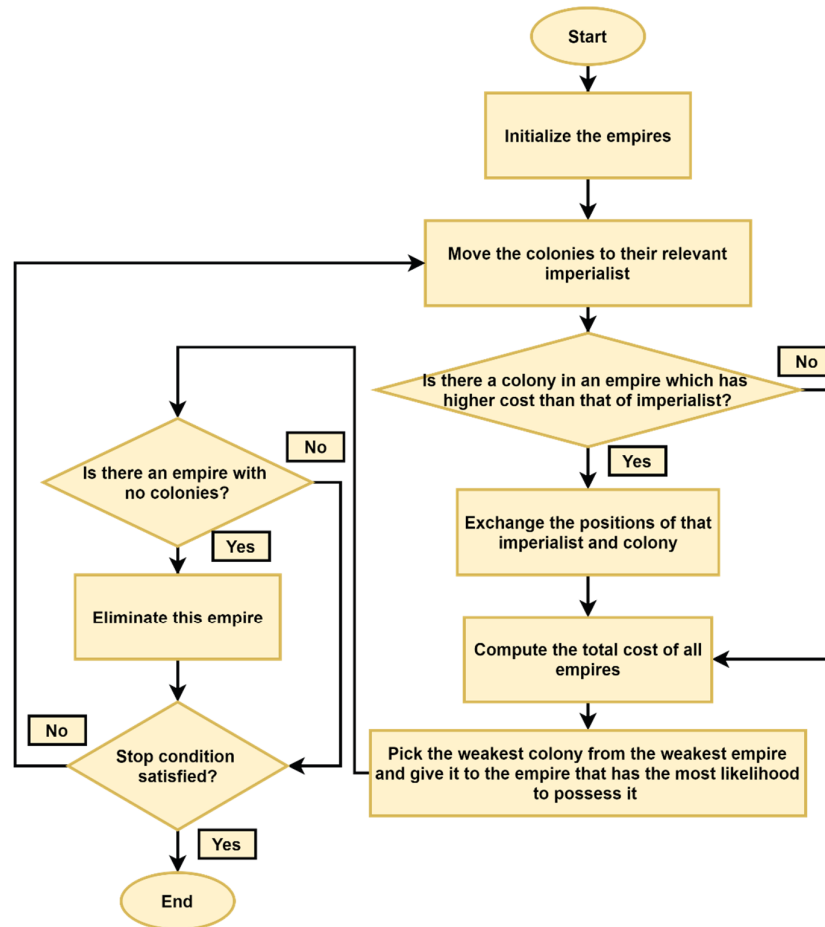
Start

Initialize the empires

Move the colonies to their relevant imperialist

No

Is there a colony in an empire which has higher cost than that of imperialist?

Yes

Exchange the positions of that imperialist and colony

Compute the total cost of all empires

Pick the weakest colony from the weakest empire and give it to the empire that has the most likelihood to possess it

Is there an empire with no colonies?

No

Yes

Eliminate this empire

No

Stop condition satisfied?

Yes

End